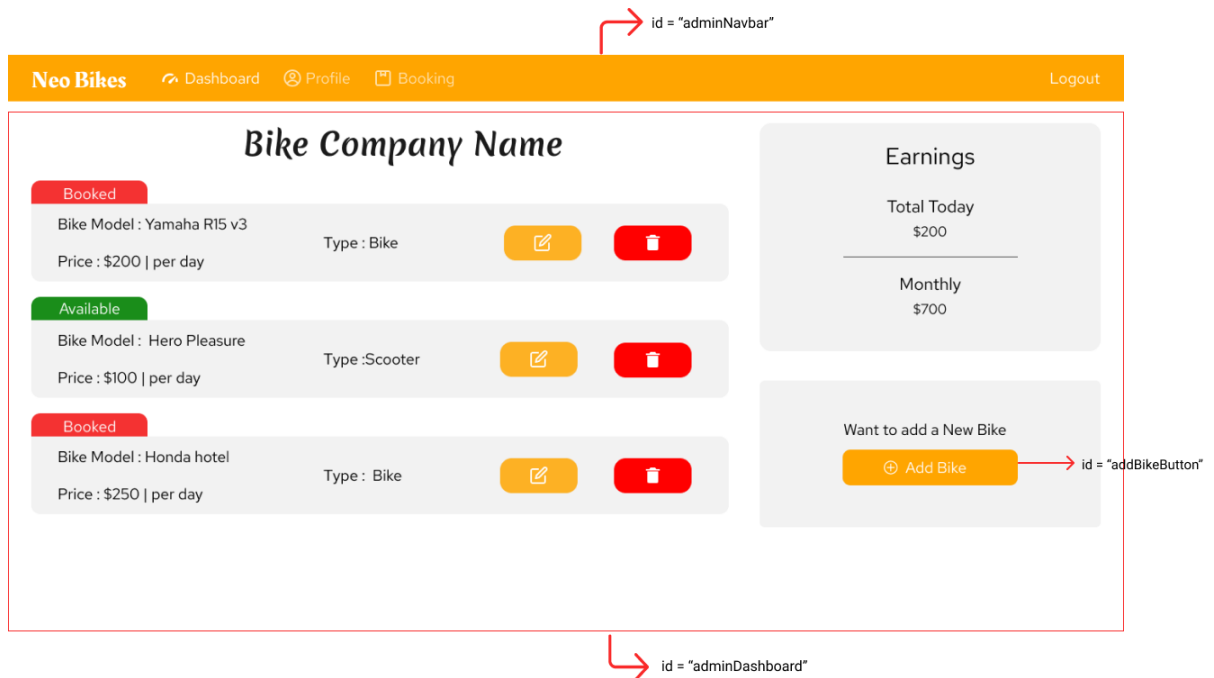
id = "adminNavbar"

Neo Bikes Dashboard Profile Booking Logout

Bike Company Name

Booked
Bike Model : Yamaha R15 v3
Type : Bike
Price : $200 | per day

Available
Bike Model : Hero Pleasure
Type :Scooter
Price : $100 | per day

Booked
Bike Model : Honda hotel
Type : Bike
Price : $250 | per day

Earnings

Total Today
$200

Monthly
$700

Want to add a New Bike
Add Bike

id = "addBikeButton"

id = "adminDashboard"